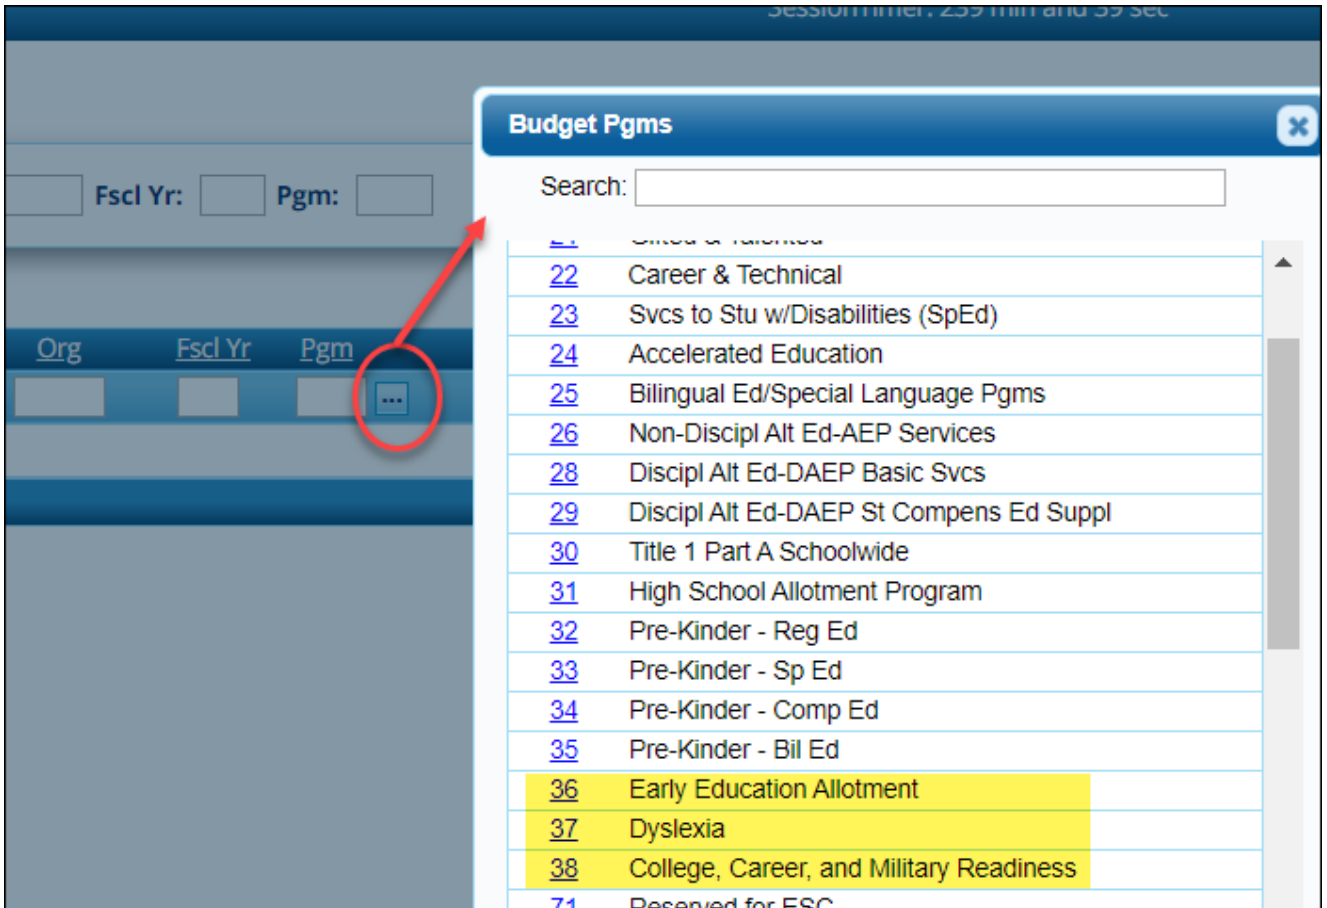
Session Timer: 239 min and 39 sec

Fscl Yr: Pgm:

Org Fscl Yr Pgm

...

Budget Pgms

Search:

| | |
|---|---|
| 21 | Gifted & Talented |
| 22 | Career & Technical |
| 23 | Svcs to Stu w/Disabilities (SpEd) |
| 24 | Accelerated Education |
| 25 | Bilingual Ed/Special Language Pgms |
| 26 | Non-Discipl Alt Ed-AEP Services |
| 28 | Discipl Alt Ed-DAEP Basic Svcs |
| 29 | Discipl Alt Ed-DAEP St Compens Ed Suppl |
| 30 | Title 1 Part A Schoolwide |
| 31 | High School Allotment Program |
| 32 | Pre-Kinder - Reg Ed |
| 33 | Pre-Kinder - Sp Ed |
| 34 | Pre-Kinder - Comp Ed |
| 35 | Pre-Kinder - Bil Ed |
| 36 | Early Education Allotment |
| 37 | Dyslexia |
| 38 | College, Career, and Military Readiness |
| 71 | Reserved for ESC |